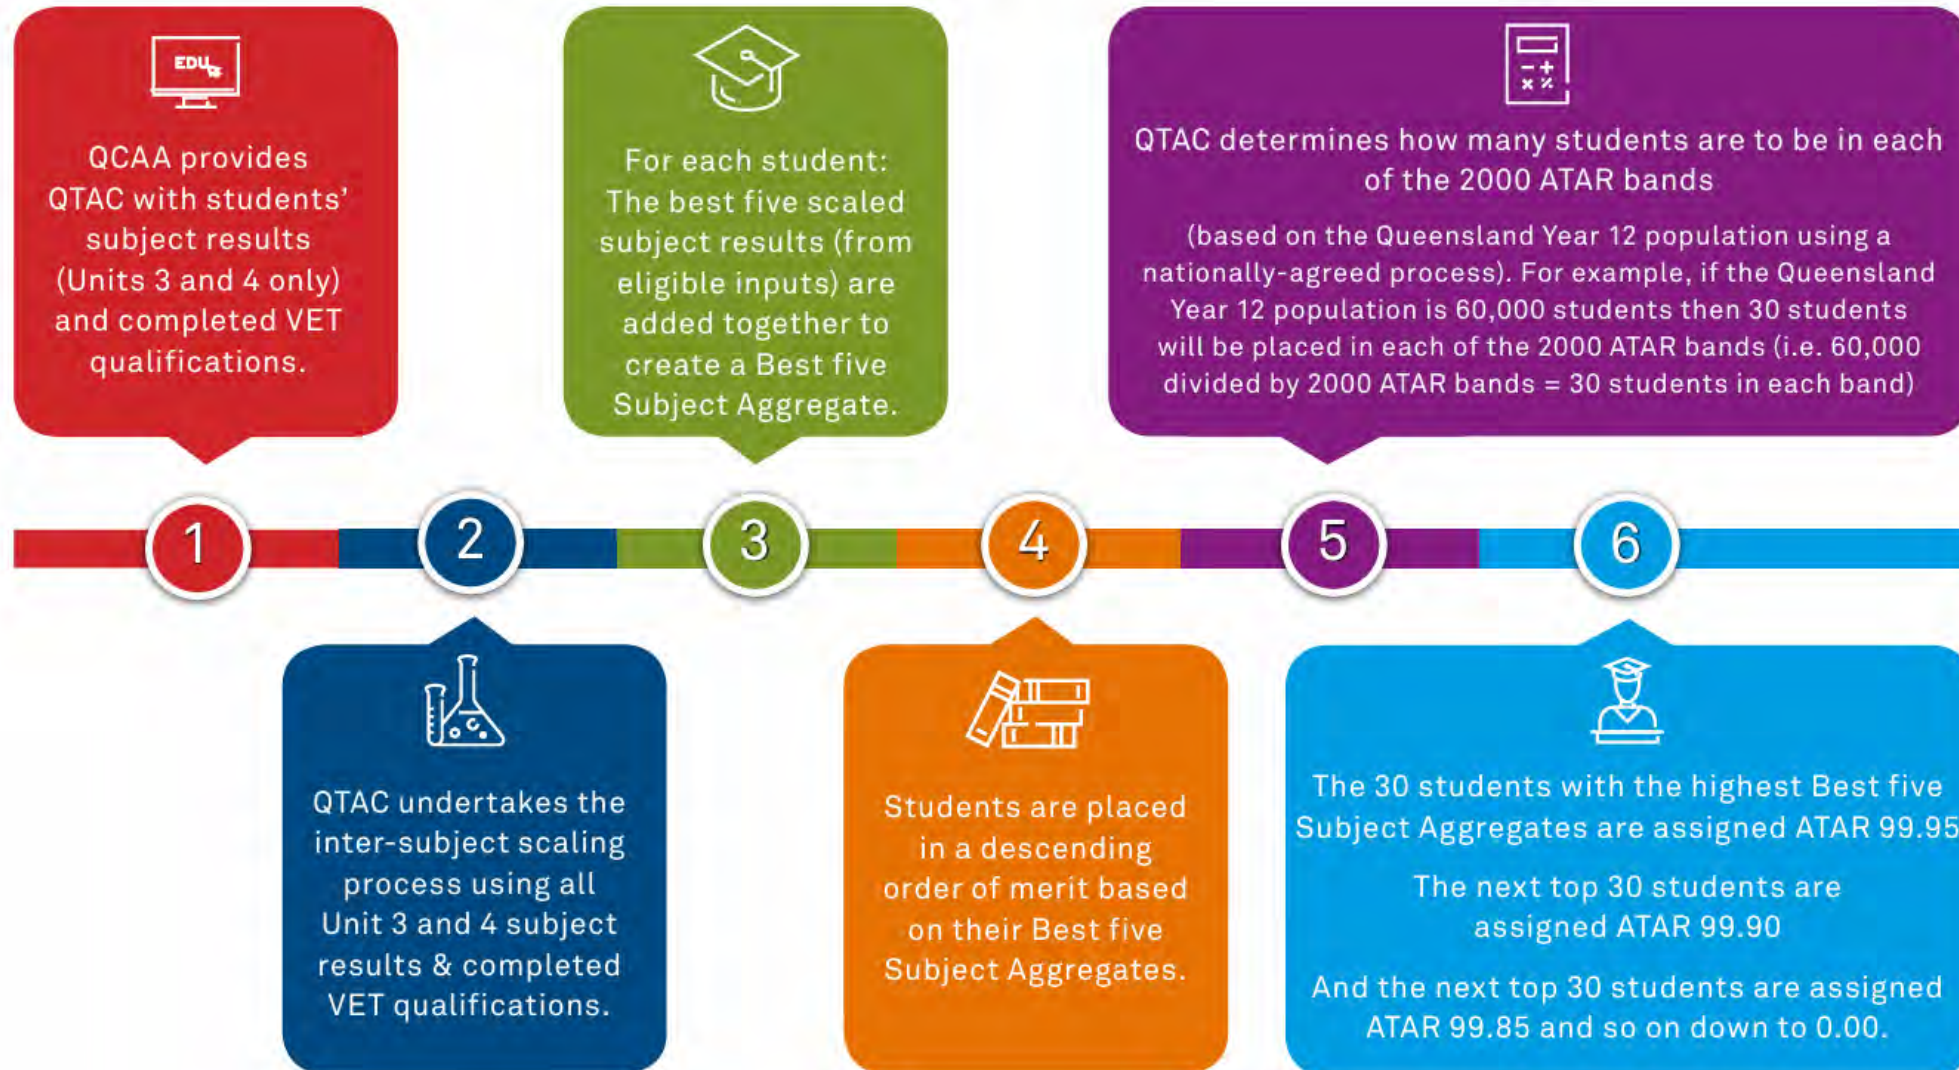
EDU

QCAA provides QTAC with students' subject results (Units 3 and 4 only) and completed VET qualifications.

For each student: The best five scaled subject results (from eligible inputs) are added together to create a Best five Subject Aggregate.

QTAC determines how many students are to be in each of the 2000 ATAR bands

(based on the Queensland Year 12 population using a nationally-agreed process). For example, if the Queensland Year 12 population is 60,000 students then 30 students will be placed in each of the 2000 ATAR bands (i.e. 60,000 divided by 2000 ATAR bands = 30 students in each band)

1

2

3

4

5

6

QTAC undertakes the inter-subject scaling process using all Unit 3 and 4 subject results & completed VET qualifications.

Students are placed in a descending order of merit based on their Best five Subject Aggregates.

The 30 students with the highest Best five Subject Aggregates are assigned ATAR 99.95

The next top 30 students are assigned ATAR 99.90

And the next top 30 students are assigned ATAR 99.85 and so on down to 0.00.